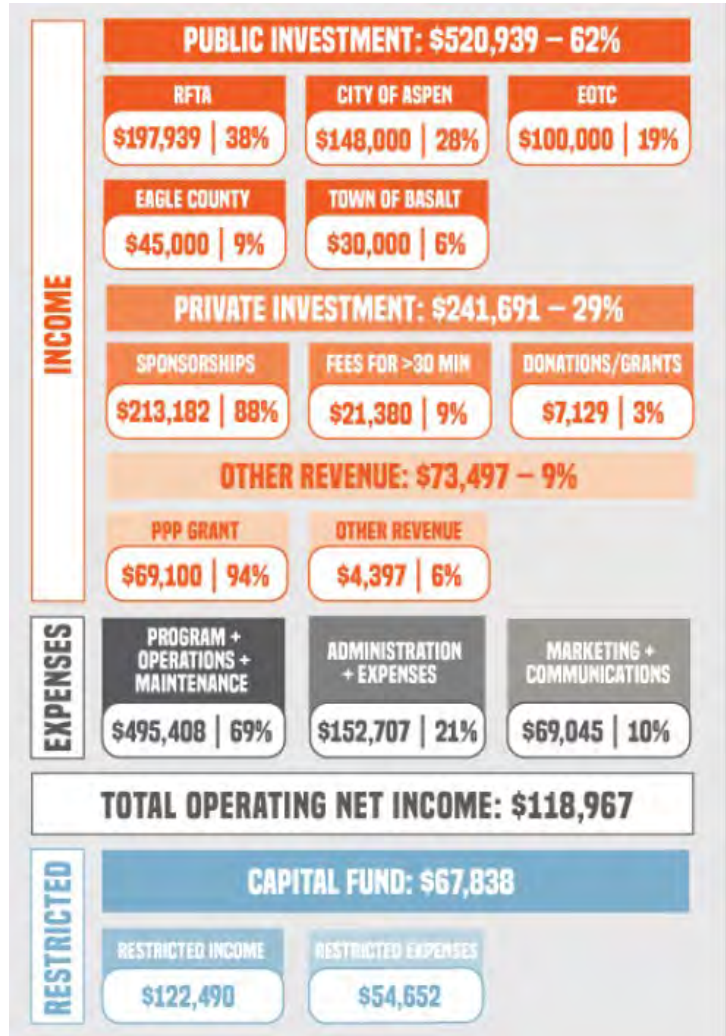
INCOME

PUBLIC INVESTMENT: $520,939 – 62%

RFTA
$197,939 | 38%

CITY OF ASPEN
$148,000 | 28%

EOTC
$100,000 | 19%

EAGLE COUNTY
$45,000 | 9%

TOWN OF BASALT
$30,000 | 6%

PRIVATE INVESTMENT: $241,691 – 29%

SPONSORSHIPS
$213,182 | 88%

FEES FOR >30 MIN
$21,380 | 9%

DONATIONS/GRANTS
$7,129 | 3%

OTHER REVENUE: $73,497 – 9%

PPP GRANT
$69,100 | 94%

OTHER REVENUE
$4,397 | 6%

EXPENSES

PROGRAM + OPERATIONS + MAINTENANCE
$495,408 | 69%

ADMINISTRATION + EXPENSES
$152,707 | 21%

MARKETING + COMMUNICATIONS
$69,045 | 10%

TOTAL OPERATING NET INCOME: $118,967

RESTRICTED

CAPITAL FUND: $67,838

RESTRICTED INCOME
$122,490

RESTRICTED EXPENSES
$54,652